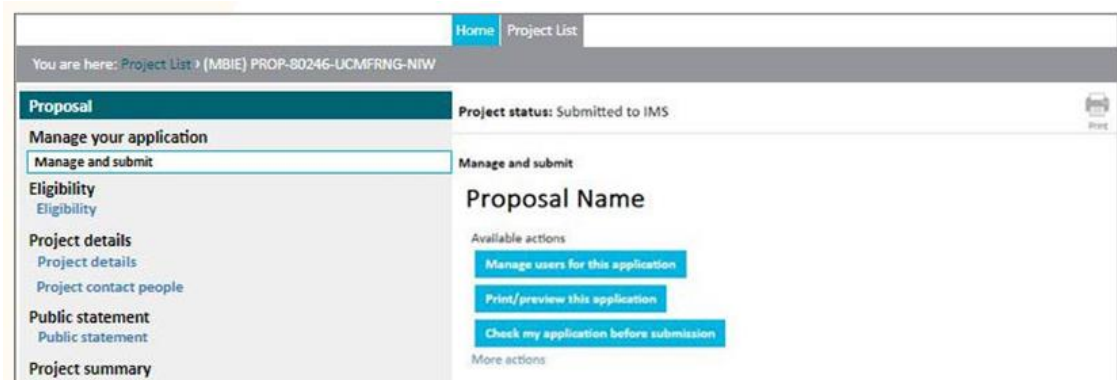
Home Project List

You are here: Project List › (MBIE) PROP-80246-UCMFRNG-NIW

Proposal

Manage your application

Manage and submit

Eligibility

Eligibility

Project details

Project details

Project contact people

Public statement

Public statement

Project summary

Project status: Submitted to IMS

Print

Manage and submit

Proposal Name

Available actions

Manage users for this application

Print/preview this application

Check my application before submission

More actions